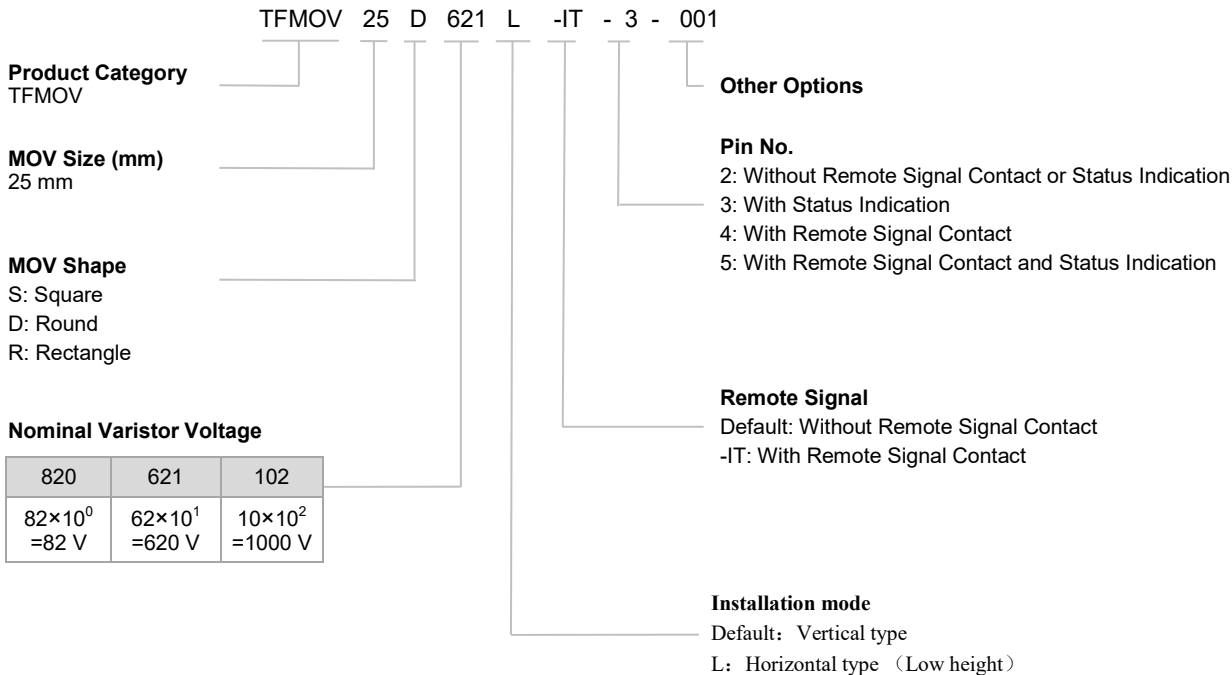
TFMOV 25 D 621 L -IT - 3 - 001

Product Category
TFMOV

MOV Size (mm)
25 mm

MOV Shape
S: Square
D: Round
R: Rectangle

Nominal Varistor Voltage

| 820 | 621 | 102 |
|---|---|---|
| $82×10^0$ =82 V | $62×10^1$ =620 V | $10×10^2$ =1000 V |

Other Options

Pin No.
2: Without Remote Signal Contact or Status Indication
3: With Status Indication
4: With Remote Signal Contact
5: With Remote Signal Contact and Status Indication

Remote Signal
Default: Without Remote Signal Contact
-IT: With Remote Signal Contact

Installation mode
Default：Vertical type
L：Horizontal type （Low height）